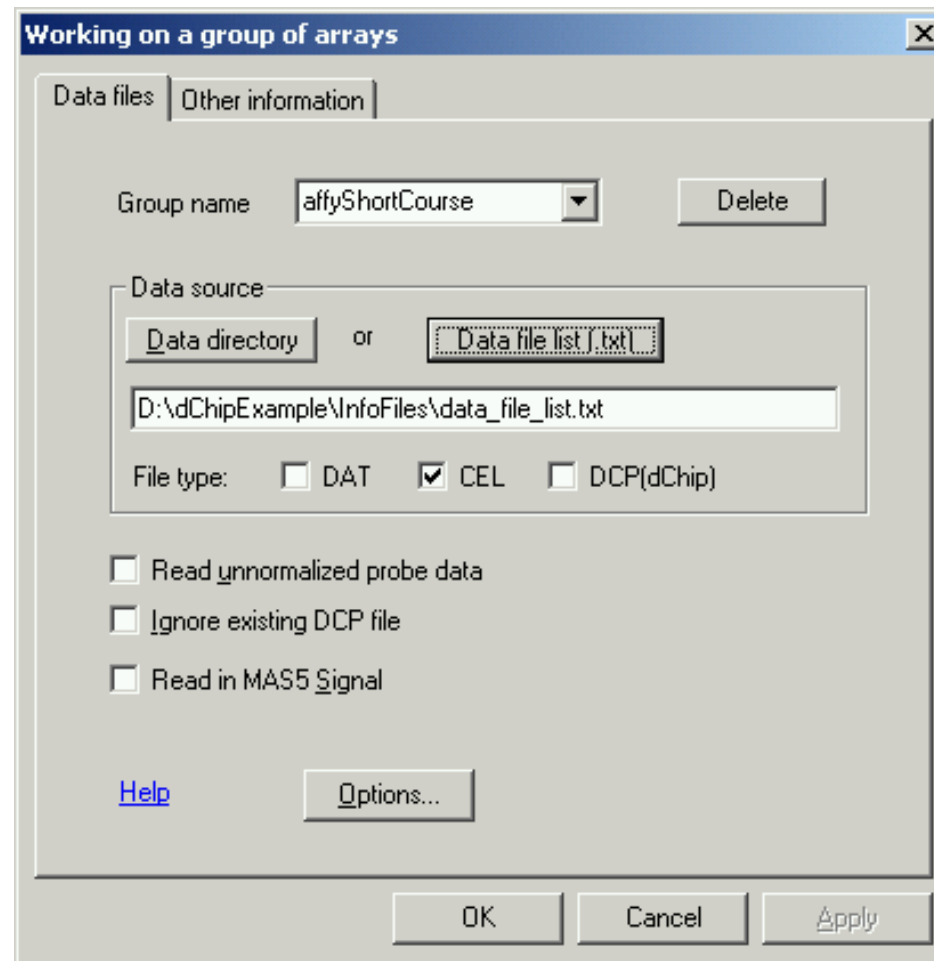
Working on a group of arrays
X

Data files
Other information

Group name
affyShortCourse
Delete

Data source
Data directory
or
Data file list (.txt)
D:\dChipExample\InfoFiles\data_file_list.txt
File type:
DAT
CEL
DCP(dChip)

Read unnormalized probe data
Ignore existing DCP file
Read in MAS5 Signal

Help
Options...

OK
Cancel
Apply